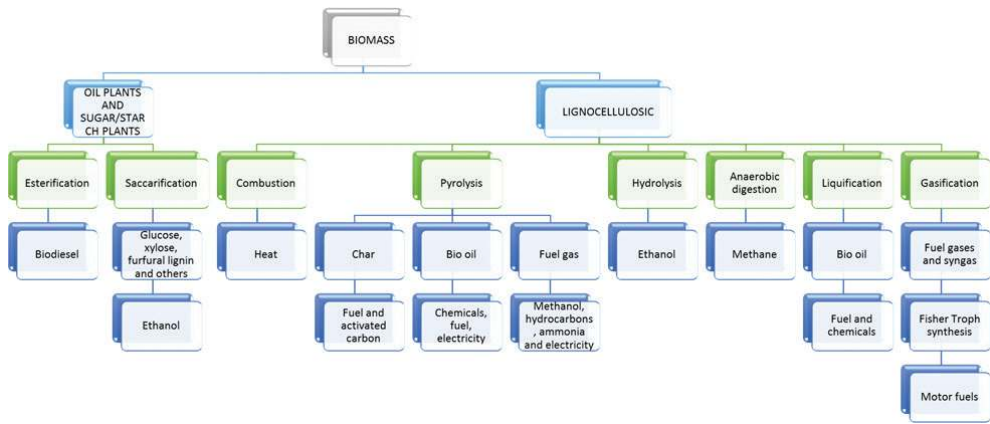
BIOMASS

OIL PLANTS AND SUGAR/STARCH PLANTS

LIGNOCELLULOSIC

Esterification

Saccarification

Combustion

Pyrolysis

Hydrolysis

Anaerobic digestion

Liquification

Gasification

Biodiesel

Glucose, xylose, furfural lignin and others

Ethanol

Heat

Char

Bio oil

Fuel gas

Fuel and activated carbon

Chemicals, fuel, electricity

Methanol, hydrocarbons, ammonia and electricity

Ethanol

Methane

Bio oil

Fuel and chemicals

Fuel gases and syngas

Fisher Troph synthesis

Motor fuels